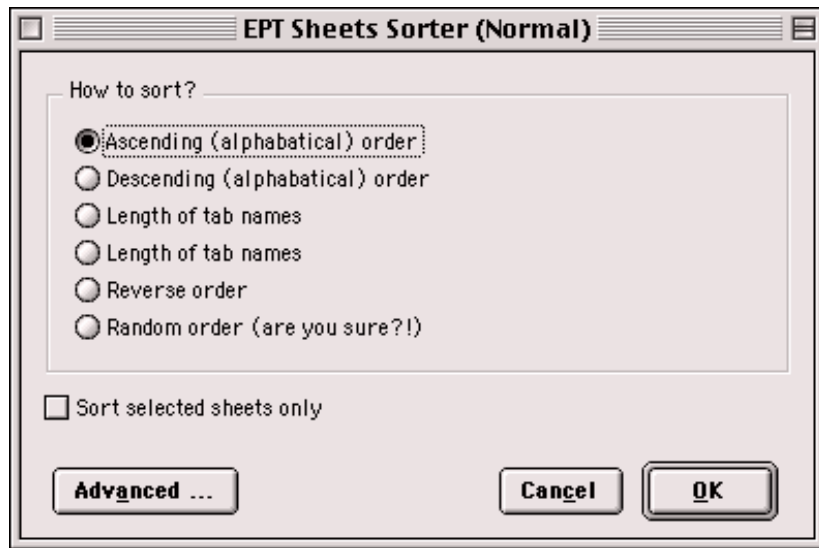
EPT Sheets Sorter (Normal)

How to sort?

Ascending (alphabatical) order

Descending (alphabatical) order

Length of tab names

Length of tab names

Reverse order

Random order (are you sure?!)

Sort selected sheets only

Advanced ...

Cancel

OK